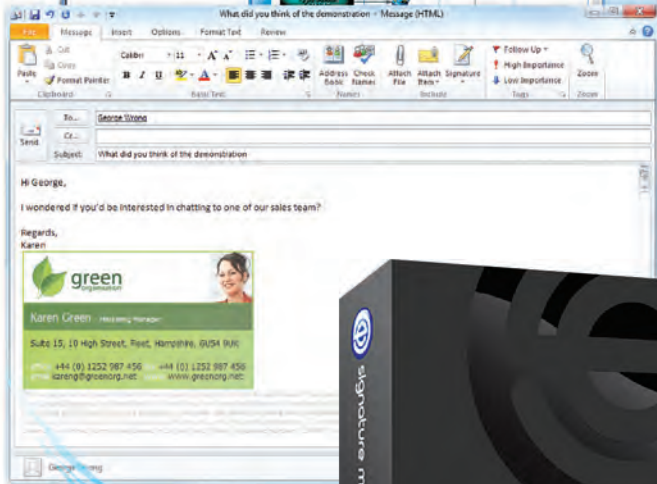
What did you think of the demonstration - Message (HTML)

File Message Insert Options Format Text Review

Cut
Copy
Paste
Format Painter
Clipboard

Calibri 11 A A
B I U
Basic Text

Address Book
Check Names
Names

Attach File
Attach Item
Signature
Include

Follow Up
High Importance
Low Importance
Tags

Zoom
Zoom

Send
To...
George Strong
Cc...
Subject:
What did you think of the demonstration

Hi George,

I wondered if you'd be interested in chatting to one of our sales team?

Regards,
Karen

green
organisation

Karen Green Marketing Manager

Suite 15, 10 High Street, Fleet, Hampshire, GU54 9UK

+44 (0) 1252 987 456 +44 (0) 1252 987 456
karen@greenorg.net www.greenorg.net

George Strong

signature m